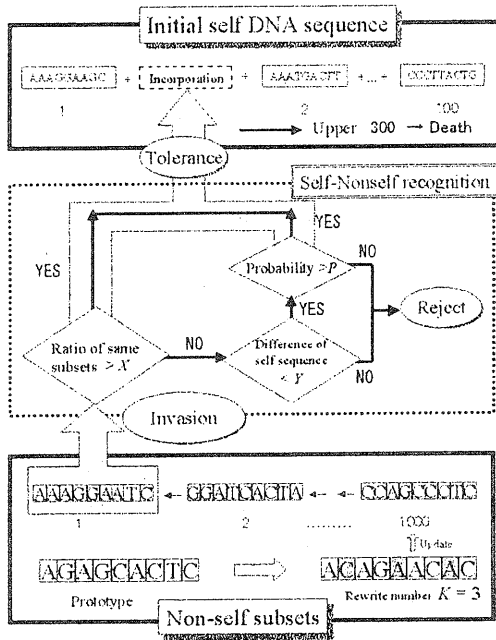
Initial self DNA sequence

AAAGGAAAGC + Incorporation + AAATGACGT + ... + CCCTTACTG

1

2

100

→ Upper 300 → Death

Tolerance

Self-Nonself recognition

YES

YES

Probability > P

NO

YES

Reject

Ratio of same subsets > X

NO

Difference of self sequence < Y

NO

Invasion

AAAGGAATC ← GGATCACTA ← CCAGCCCTC

1

2

.........

1000

Update

AGAGCACTC ⟹ ACAGAACAC

Prototype

Rewrite number $K = 3$

Non-self subsets